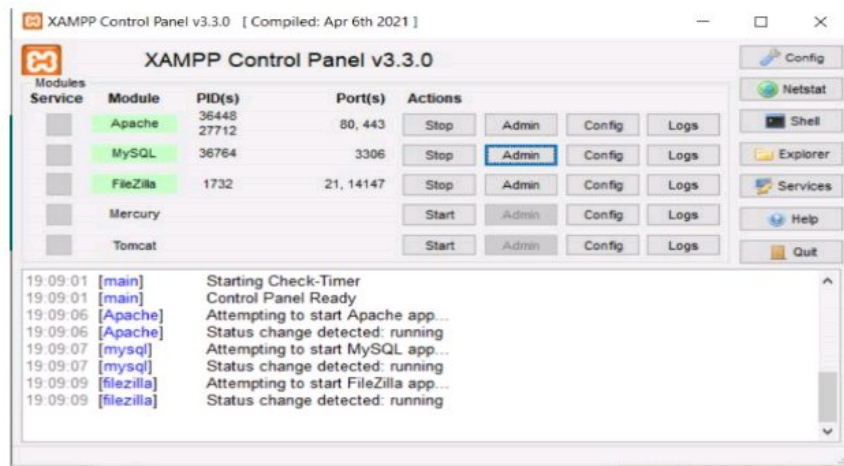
XAMPP Control Panel v3.3.0 [ Compiled: Apr 6th 2021 ]

XAMPP Control Panel v3.3.0

| Modules Service | Module | PID(s) | Port(s) | Actions | | | |
|---|---|---|---|---|---|---|---|
| | Apache | 36448 27712 | 80, 443 | Stop | Admin | Config | Logs |
| | MySQL | 36764 | 3306 | Stop | Admin | Config | Logs |
| | FileZilla | 1732 | 21, 14147 | Stop | Admin | Config | Logs |
| | Mercury | | | Start | Admin | Config | Logs |
| | Tomcat | | | Start | Admin | Config | Logs |

Config
Netstat
Shell
Explorer
Services
Help
Quit

19:09:01 [main] Starting Check-Timer
19:09:01 [main] Control Panel Ready
19:09:06 [Apache] Attempting to start Apache app...
19:09:06 [Apache] Status change detected: running
19:09:07 [mysql] Attempting to start MySQL app...
19:09:07 [mysql] Status change detected: running
19:09:09 [filezilla] Attempting to start FileZilla app...
19:09:09 [filezilla] Status change detected: running